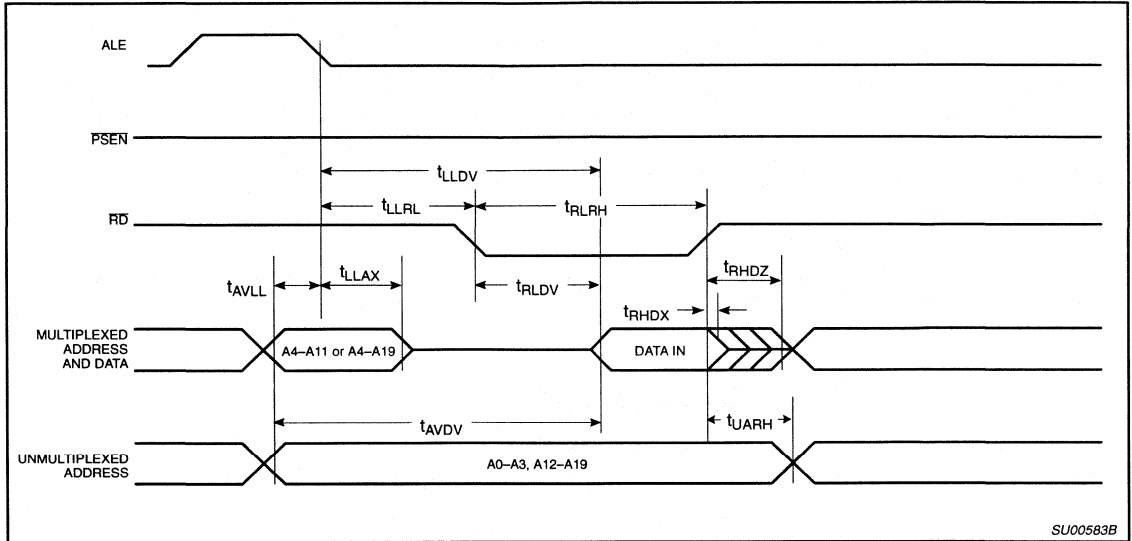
ALE

$\overline{PSEN}$

$t_{LLDV}$

$t_{LLRL}$

$t_{RLRH}$

$\overline{RD}$

$t_{AVLL}$

$t_{LLAX}$

$t_{RLDV}$

$t_{RHDZ}$

$t_{RHDX}$

MULTIPLEXED ADDRESS AND DATA

A4–A11 or A4–A19

DATA IN

$t_{AVDV}$

$t_{UARH}$

UNMULTIPLEXED ADDRESS

A0–A3, A12–A19

SU00583B